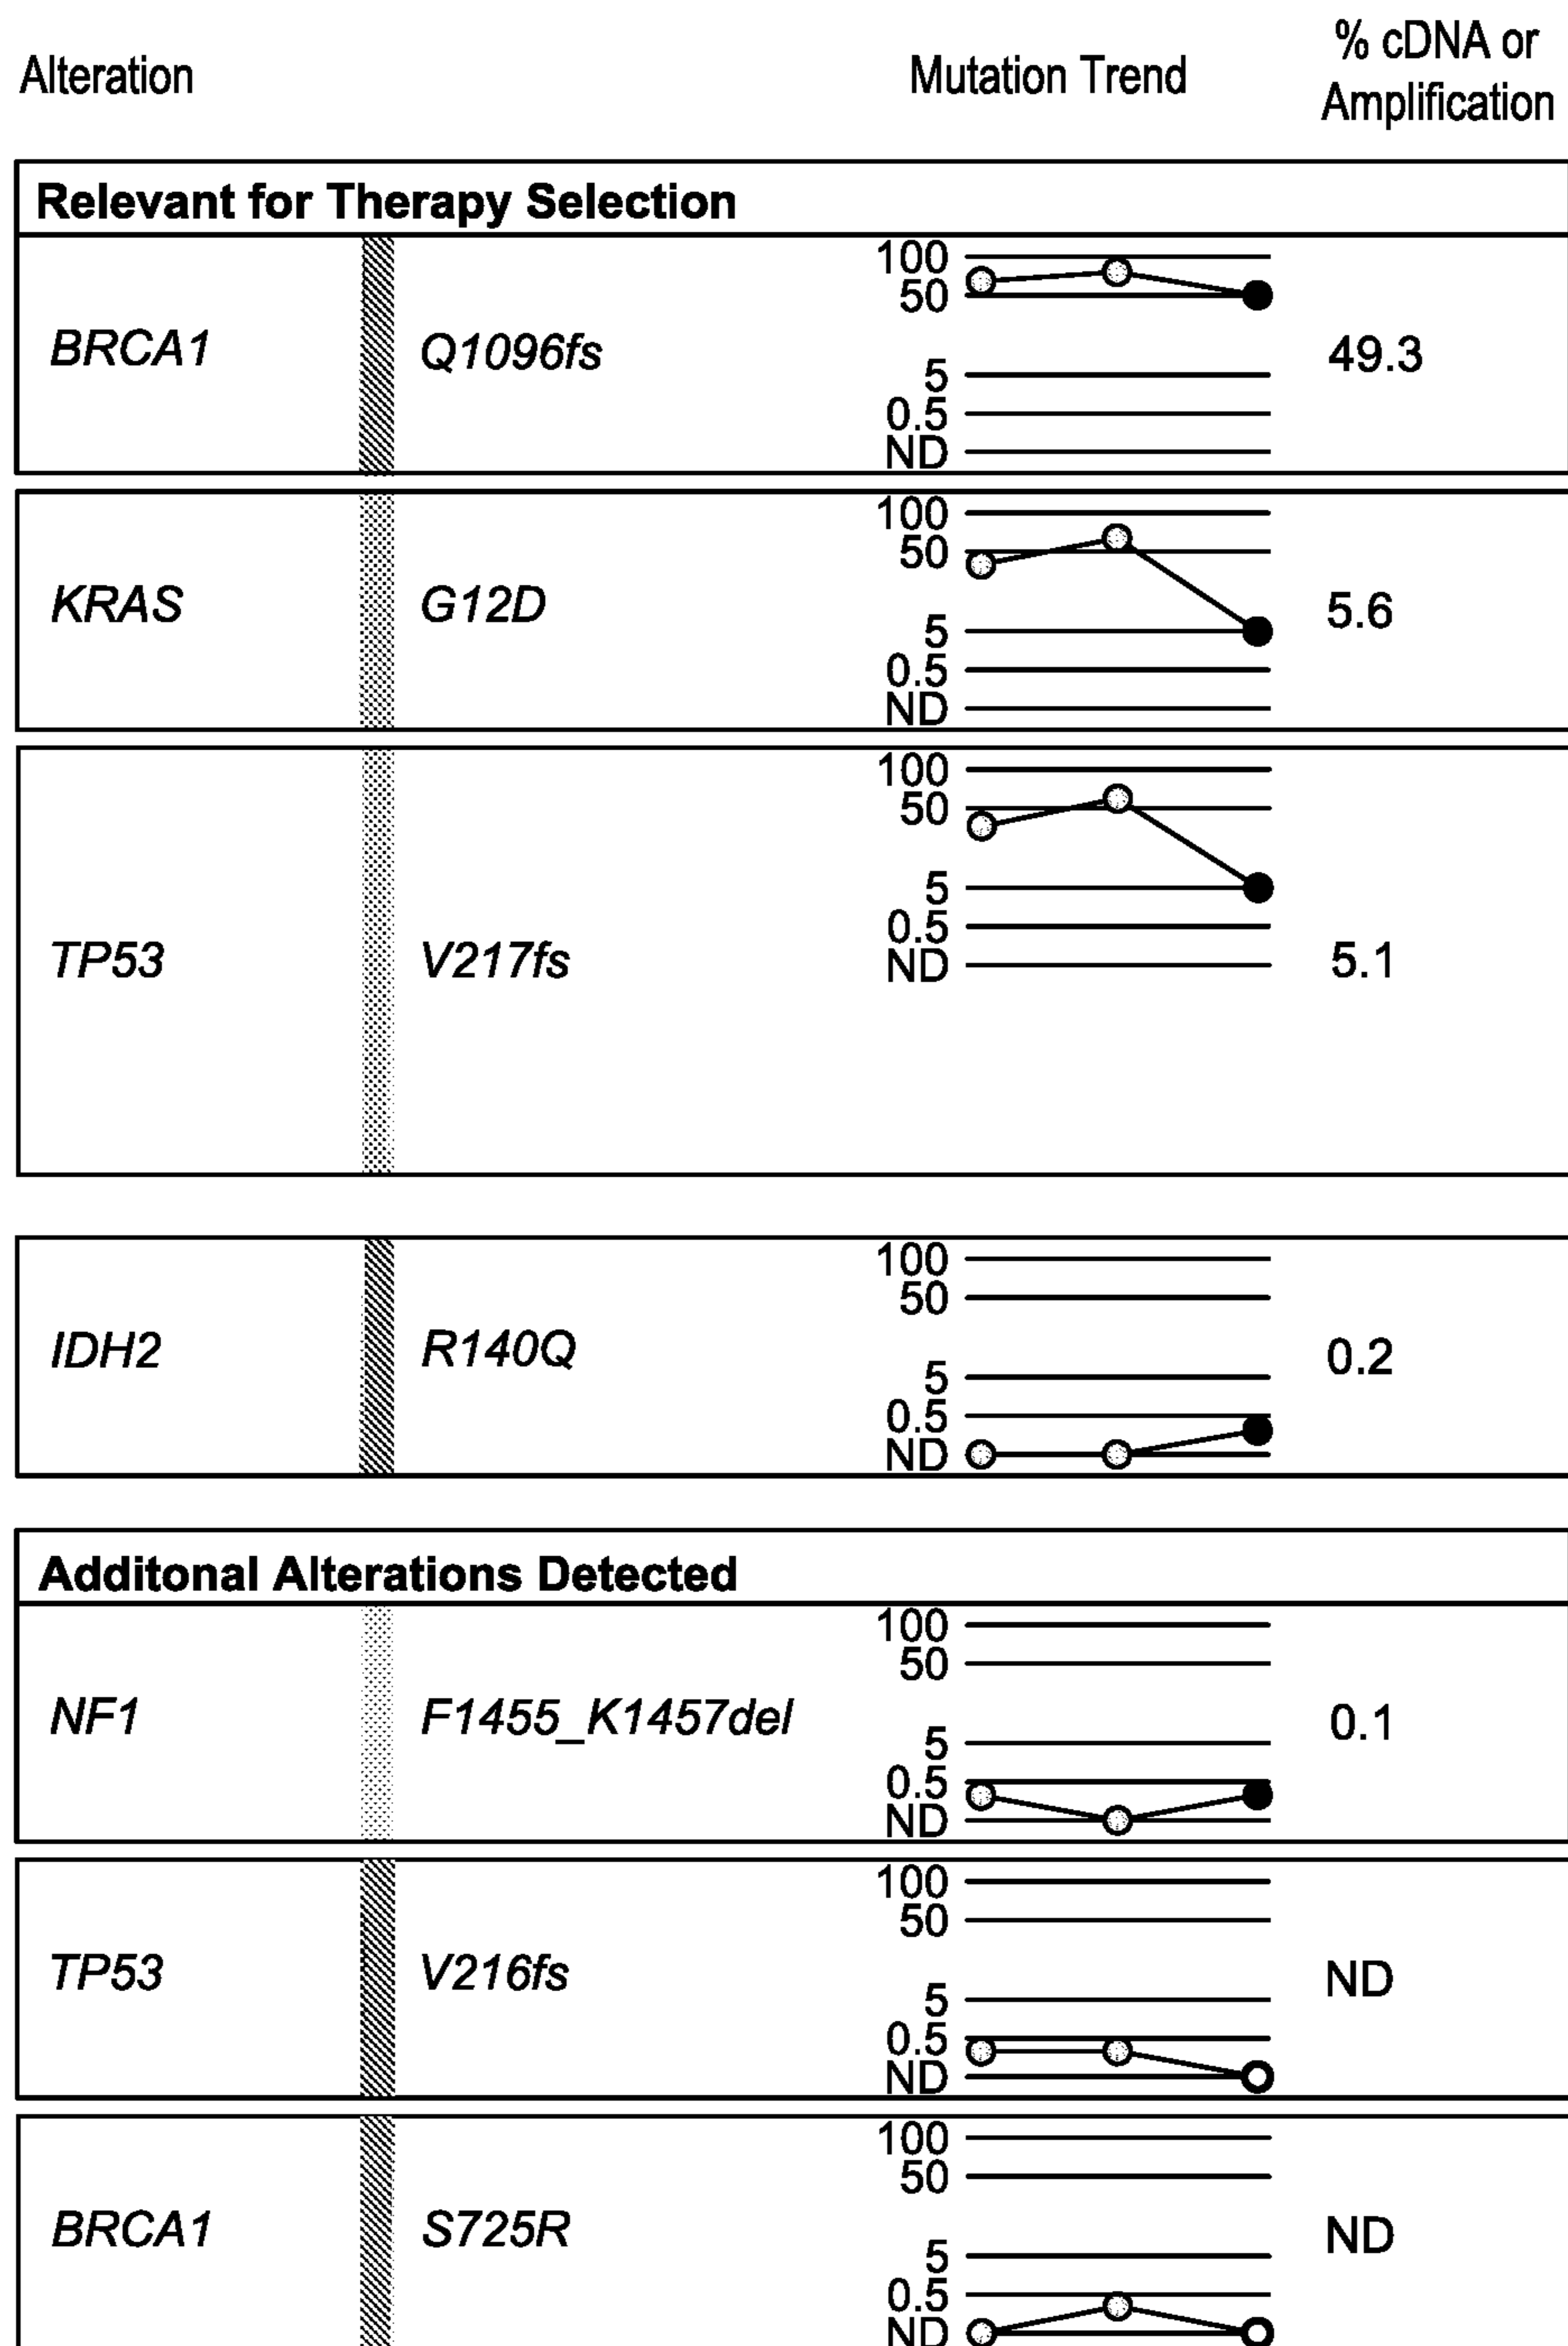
| Alteration | | Mutation Trend | % cDNA or Amplification |
|---|---|---|---|
| **Relevant for Therapy Selection** | | | |
| *BRCA1* | *Q1096fs* | 100 50 5 0.5 ND | 49.3 |
| *KRAS* | *G12D* | 100 50 5 0.5 ND | 5.6 |
| *TP53* | *V217fs* | 100 50 5 0.5 ND | 5.1 |
| *IDH2* | *R140Q* | 100 50 5 0.5 ND | 0.2 |
| **Additonal Alterations Detected** | | | |
| *NF1* | *F1455_K1457del* | 100 50 5 0.5 ND | 0.1 |
| *TP53* | *V216fs* | 100 50 5 0.5 ND | ND |
| *BRCA1* | *S725R* | 100 50 5 0.5 ND | ND |